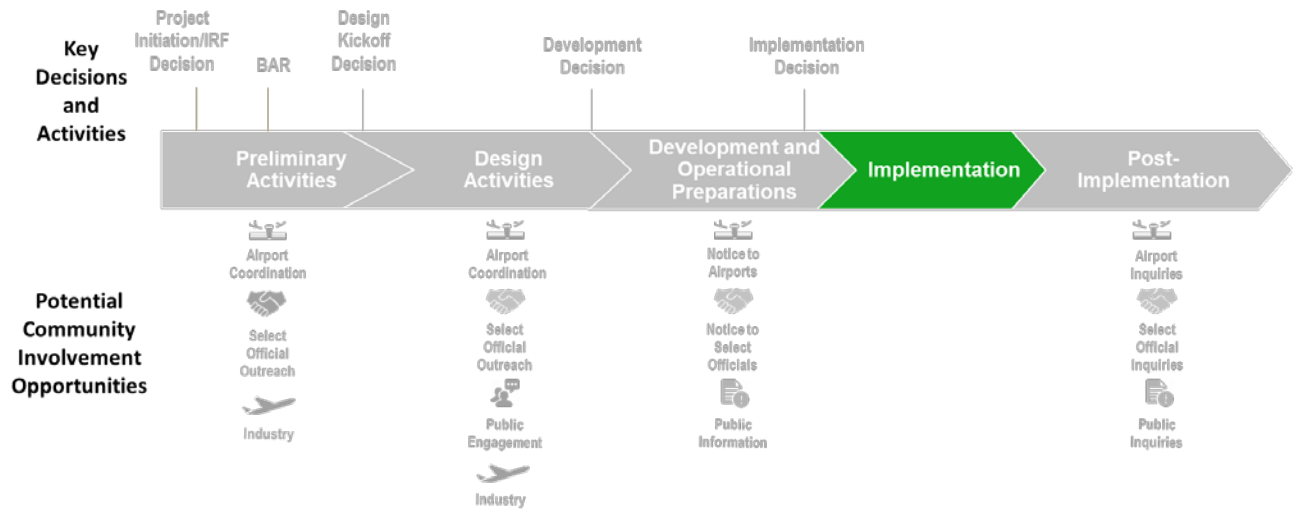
Key Decisions and Activities

Project Initiation/IRF Decision

BAR

Design Kickoff Decision

Development Decision

Implementation Decision

Preliminary Activities

Design Activities

Development and Operational Preparations

Implementation

Post-Implementation

Potential Community Involvement Opportunities

Airport Coordination

Select Official Outreach

Industry

Airport Coordination

Select Official Outreach

Public Engagement

Industry

Notice to Airports

Notice to Select Officials

Public Information

Airport Inquiries

Select Official Inquiries

Public Inquiries